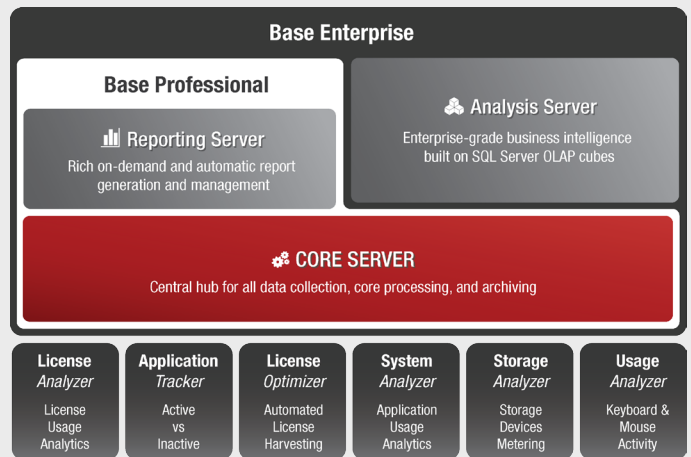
Base Enterprise

Base Professional

Reporting Server

Rich on-demand and automatic report generation and management

Analysis Server

Enterprise-grade business intelligence built on SQL Server OLAP cubes

CORE SERVER

Central hub for all data collection, core processing, and archiving

License Analyzer

License Usage Analytics

Application Tracker

Active vs Inactive

License Optimizer

Automated License Harvesting

System Analyzer

Application Usage Analytics

Storage Analyzer

Storage Devices Metering

Usage Analyzer

Keyboard & Mouse Activity